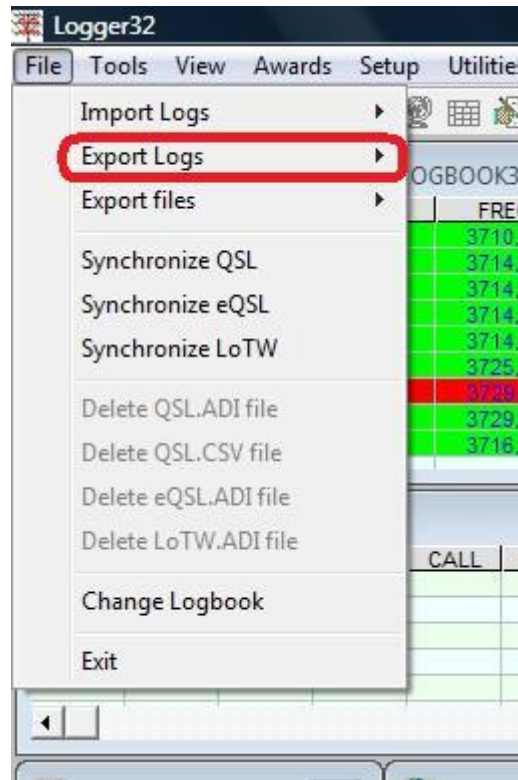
Logger32

File Tools View Awards Setup Utilitie

Import Logs
Export Logs
Export files

Synchronize QSL
Synchronize eQSL
Synchronize LoTW

Delete QSL.ADI file
Delete QSL.CSV file
Delete eQSL.ADI file
Delete LoTW.ADI file

Change Logbook

Exit

OGBOOK3
FRE
3710,
3714,
3714,
3714,
3714,
3725,
3729,
3729,
3716,

CALL